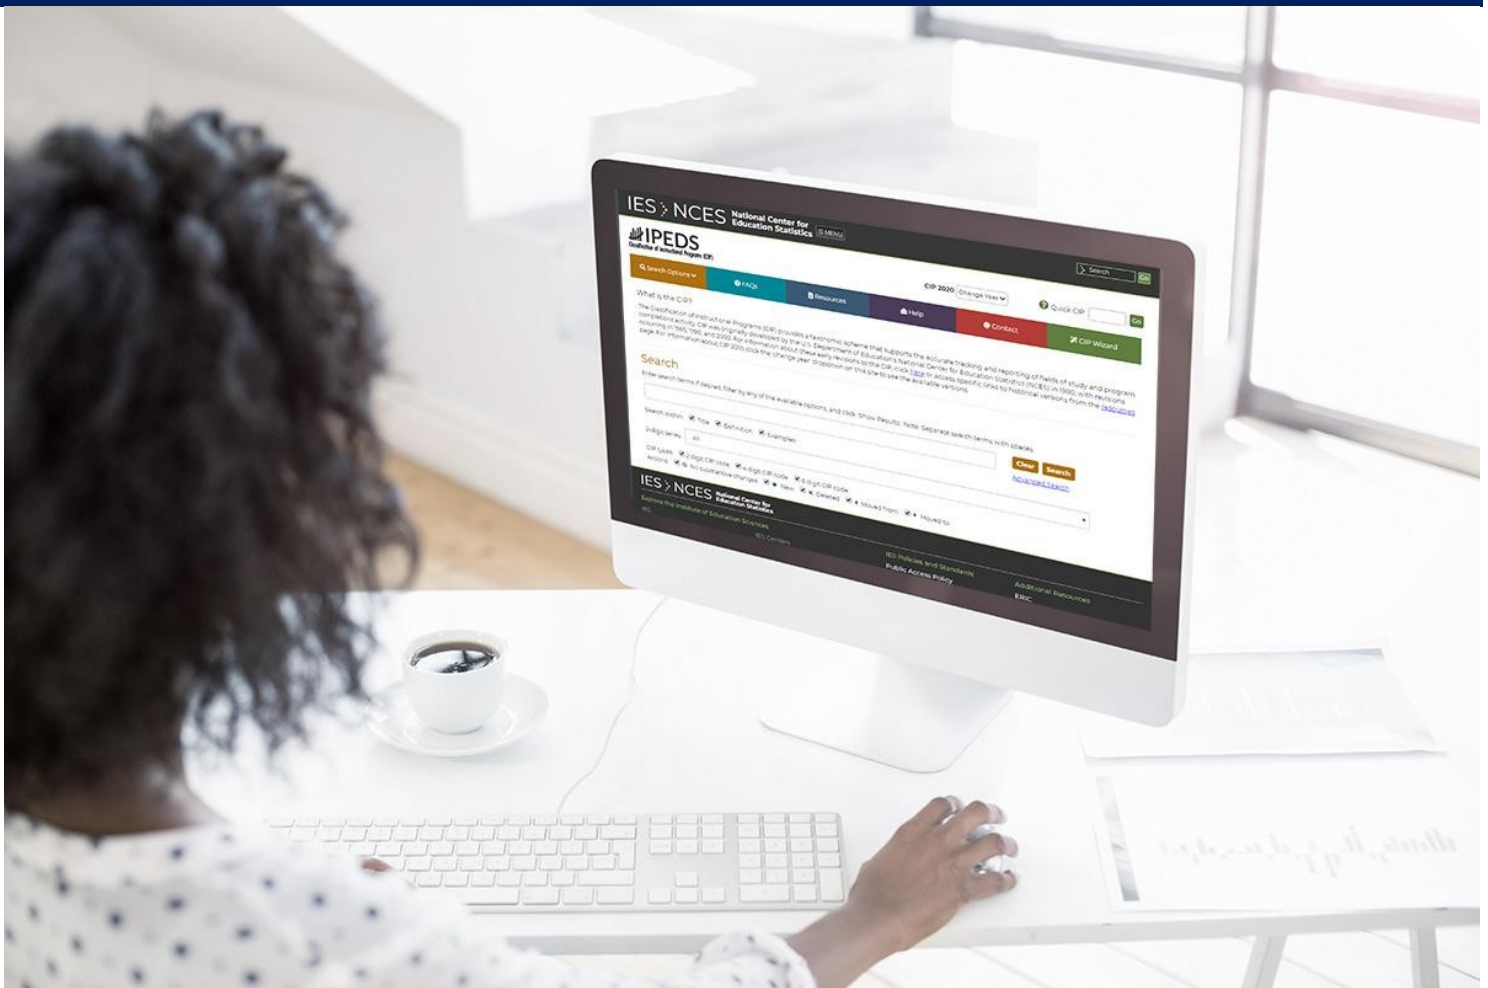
IES > NCES National Center for Education Statistics ≡ MENU

IPEDS
Classification of Instructional Programs (CIP)

Search

Search Options
FAQs
Resources
Help
Contact
CIP Wizard

CIP 2020 Change Year
Quick CIP Go

What is the CIP?

The Classification of Instructional Programs (CIP) provides a taxonomic scheme that supports the accurate tracking and reporting of fields of study and program completions activity. CIP was originally developed by the U.S. Department of Education's National Center for Education Statistics (NCES) in 1980, with revisions occurring in 1985, 1990, and 2000. For information about these early revisions to the CIP, click here or access specific links to historical versions from the Resources page. For information about CIP 2020 click the change year dropdown on this site to see the available versions.

Search

Enter search terms if desired, filter by any of the available options, and click Show Results. Note: Separate search terms with spaces.

Search within: Title Definition Examples
2-digit series: All
CIP types: 2-digit CIP code 4-digit CIP code 6-digit CIP code
Actions: No substantive changes New Deleted Moved from Moved to

Clear Search
Advanced Search

IES > NCES National Center for Education Statistics
Explore the Institute of Education Sciences
IES
IES Centers
IES Policies and Standards
Public Access Policy
Additional Resources
ERIC